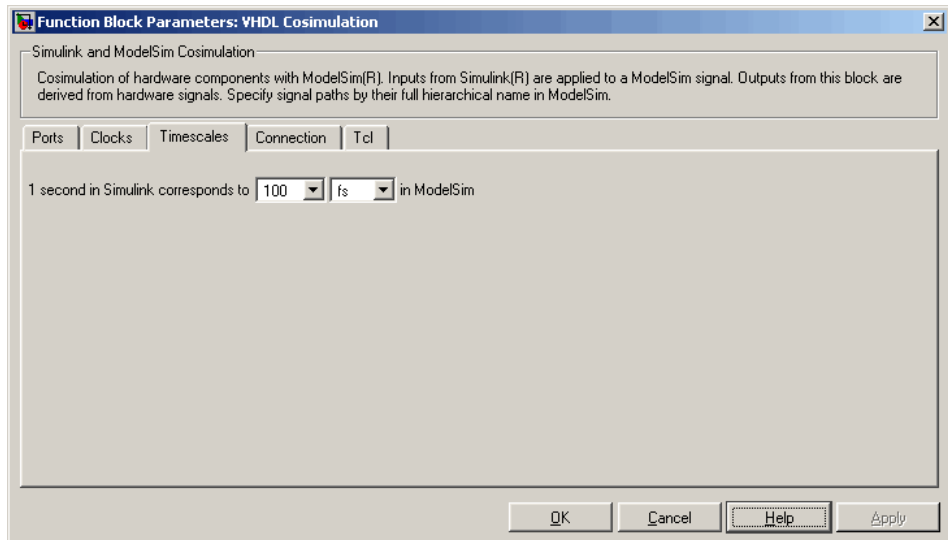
Function Block Parameters: VHDL Cosimulation

Simulink and ModelSim Cosimulation

Cosimulation of hardware components with ModelSim(R). Inputs from Simulink(R) are applied to a ModelSim signal. Outputs from this block are derived from hardware signals. Specify signal paths by their full hierarchical name in ModelSim.

Ports | Clocks | Timescales | Connection | Tcl

1 second in Simulink corresponds to 100 fs in ModelSim

OK | Cancel | Help | Apply